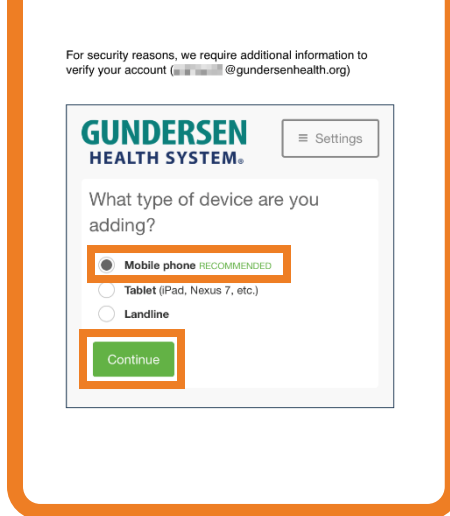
For security reasons, we require additional information to verify your account ([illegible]@gundersenhealth.org)

GUNDERSEN
HEALTH SYSTEM®

≡ Settings

What type of device are you adding?

Mobile phone RECOMMENDED

Tablet (iPad, Nexus 7, etc.)

Landline

Continue